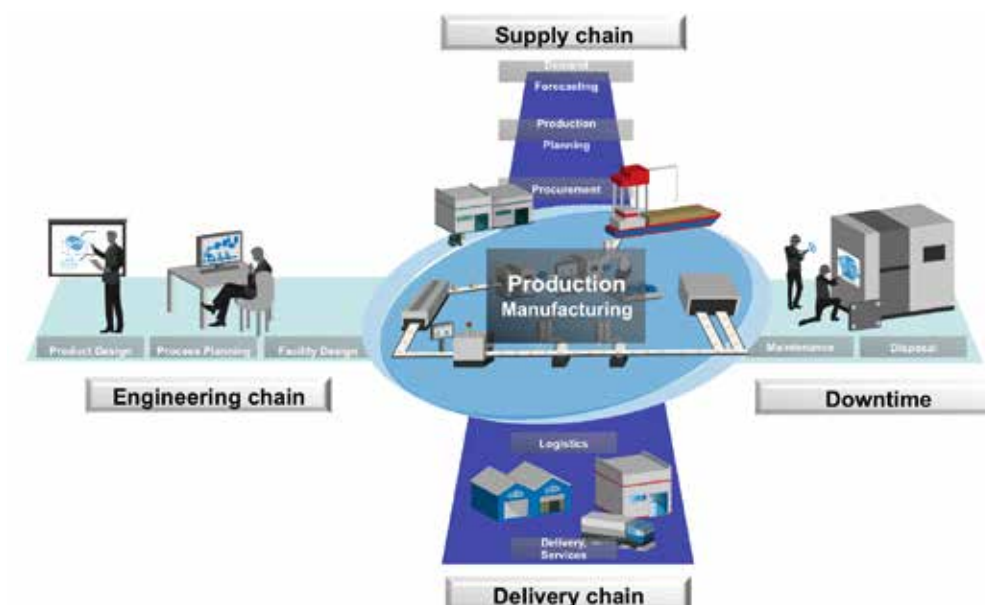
Supply chain

Demand
Forcasting

Production
Planning

Procurement

Production
Manufacturing

Product Design
Process Planning
Facility Design

Engineering chain

Maintenance
Disposal

Downtime

Logistics

Delivery, Services

Delivery chain